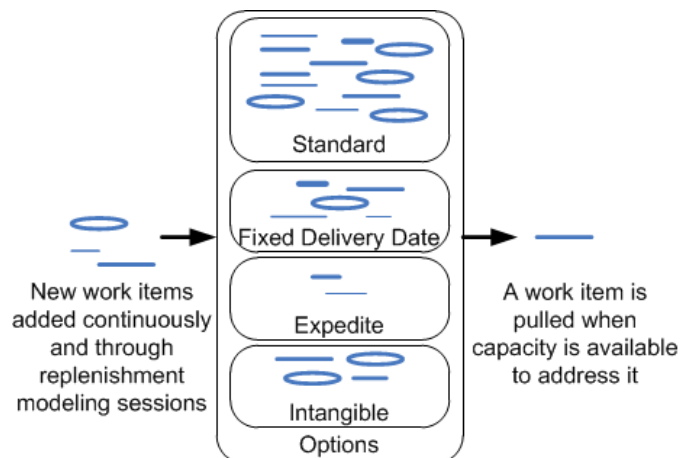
New work items added continuously and through replenishment modeling sessions

Standard

Fixed Delivery Date

Expedite

Intangible

Options

A work item is pulled when capacity is available to address it